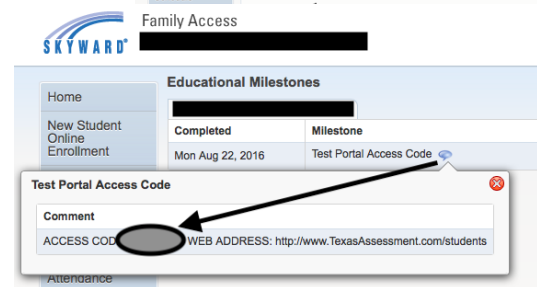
SKYWARD®
Family Access

Home
New Student Online Enrollment
Attendance

Educational Milestones

| Completed | Milestone |
|---|---|
| Mon Aug 22, 2016 | Test Portal Access Code |

Test Portal Access Code

Comment
ACCESS COD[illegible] WEB ADDRESS: http://www.TexasAssessment.com/students